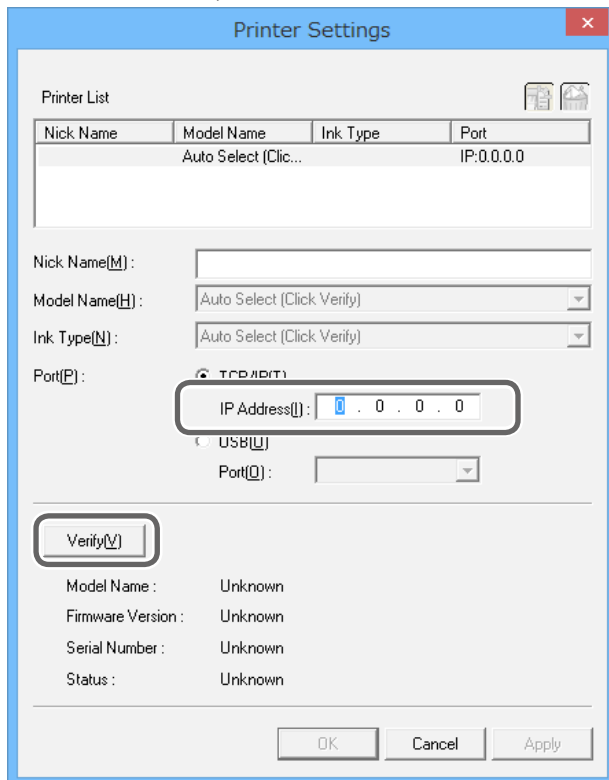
Printer Settings

Printer List

| Nick Name | Model Name | Ink Type | Port |
|---|---|---|---|
| | Auto Select (Clic... | | IP:0.0.0.0 |

Nick Name(M) :

Model Name(H) : Auto Select (Click Verify)

Ink Type(N) : Auto Select (Click Verify)

Port(P) : TCP/IP(T)

IP Address(I) : 0 . 0 . 0 . 0

USB(U)

Port(O) :

Verify(V)

Model Name : Unknown

Firmware Version : Unknown

Serial Number : Unknown

Status : Unknown

OK Cancel Apply